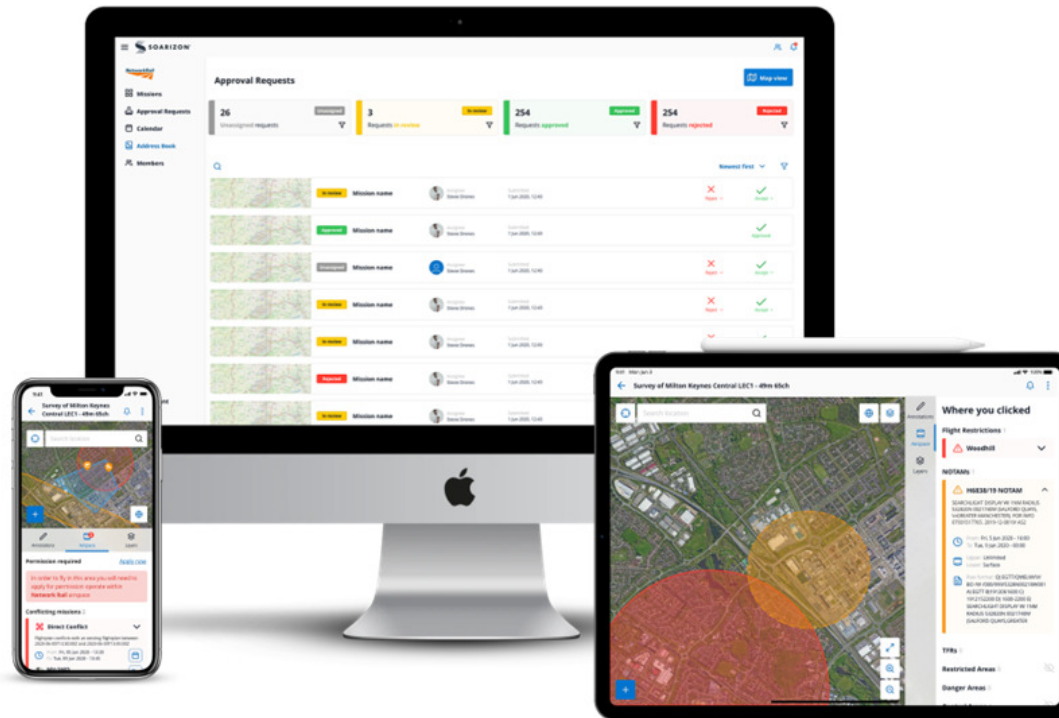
SOARIZON

NetworkRail

Missions

Approval Requests

Calendar

Address Book

Members

Approval Requests

Map view

26
Unassigned requests

Unassigned

3
Requests in review

In review

254
Requests approved

Approved

254
Requests rejected

Rejected

Newest first

In review Mission name Steve Drones 1 Jun 2020, 12:49 Reject Accept

Approved Mission name Steve Drones 1 Jun 2020, 12:49 Approved

Unassigned Mission name Steve Drones 1 Jun 2020, 12:49 Reject Accept

In review Mission name Steve Drones 1 Jun 2020, 12:49 Reject Accept

In review Mission name Steve Drones 1 Jun 2020, 12:49 Reject Accept

Rejected Mission name Steve Drones 1 Jun 2020, 12:49

In review Mission name Steve Drones 1 Jun 2020, 12:49

Survey of Milton Keynes Central LEC1 - 49m 65ch

Search location

Annotations

Airspace

Layers

Permission required

Apply now

In order to fly in this area you will need to apply for permission operate within Network Rail airspace

Conflicting missions

Direct Conflict

Survey of Milton Keynes Central LEC1 - 49m 65ch

Search location

Annotations

Airspace

Layers

Where you clicked

Flight Restrictions

Woodhill

NOTAMs

H6838/19 NOTAM

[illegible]

From Fri, 5 Jun 2020 - 16:00
To Tue, 9 Jun 2020 - 00:00

Upper Unlimited
Lower Surface

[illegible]

TFRs

Restricted Areas

Danger Areas